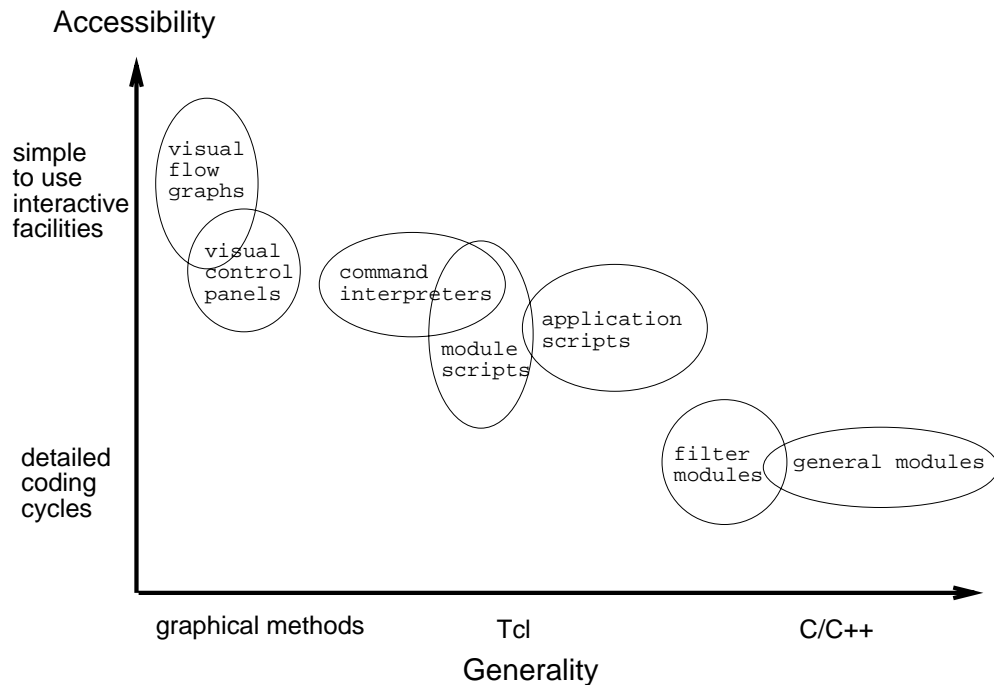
Accessibility

simple to use interactive facilities

detailed coding cycles

visual flow graphs

visual control panels

command interpreters

module scripts

application scripts

filter modules

general modules

graphical methods

Tcl

C/C++

Generality